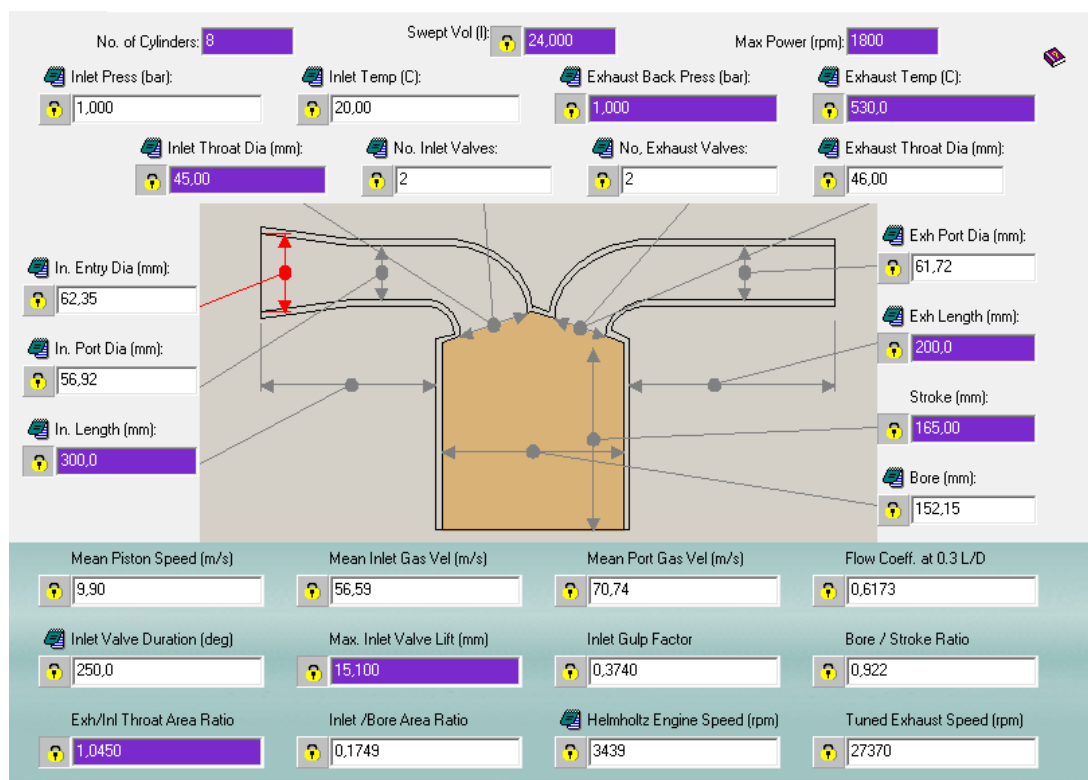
No. of Cylinders: 8
Swept Vol (l): 24,000
Max Power (rpm): 1800

Inlet Press (bar): 1,000
Inlet Temp (C): 20,00
Exhaust Back Press (bar): 1,000
Exhaust Temp (C): 530,0

Inlet Throat Dia (mm): 45,00
No. Inlet Valves: 2
No, Exhaust Valves: 2
Exhaust Throat Dia (mm): 46,00

In. Entry Dia (mm): 62,35
In. Port Dia (mm): 56,92
In. Length (mm): 300,0

Exh Port Dia (mm): 61,72
Exh Length (mm): 200,0
Stroke (mm): 165,00
Bore (mm): 152,15

Mean Piston Speed (m/s) 9,90
Mean Inlet Gas Vel (m/s) 56,59
Mean Port Gas Vel (m/s) 70,74
Flow Coeff. at 0.3 L/D 0,6173

Inlet Valve Duration (deg) 250,0
Max. Inlet Valve Lift (mm) 15,100
Inlet Gulp Factor 0,3740
Bore / Stroke Ratio 0,922

Exh/Inl Throat Area Ratio 1,0450
Inlet /Bore Area Ratio 0,1749
Helmholtz Engine Speed (rpm) 3439
Tuned Exhaust Speed (rpm) 27370